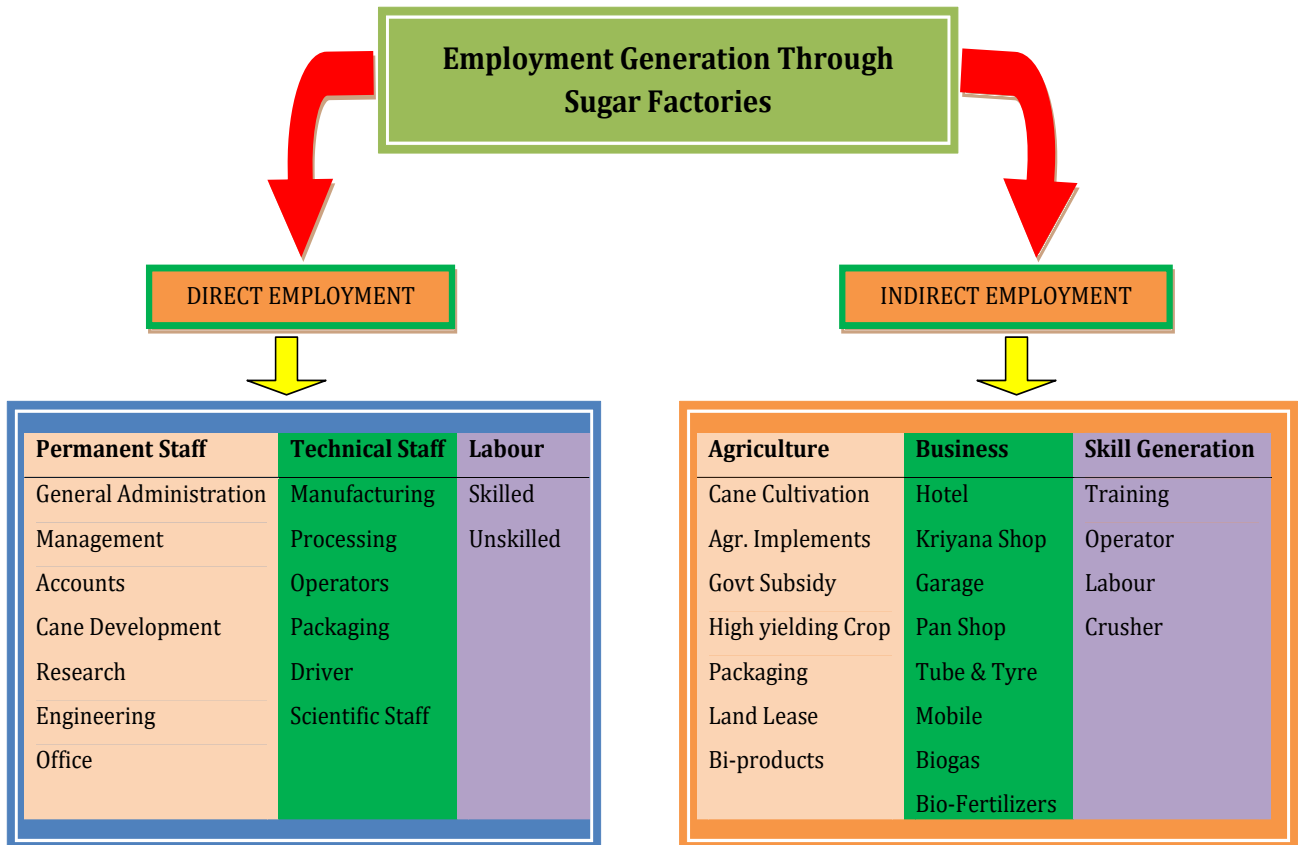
Employment Generation Through Sugar Factories

DIRECT EMPLOYMENT

INDIRECT EMPLOYMENT

| Permanent Staff | Technical Staff | Labour |
|---|---|---|
| General Administration | Manufacturing | Skilled |
| Management | Processing | Unskilled |
| Accounts | Operators | |
| Cane Development | Packaging | |
| Research | Driver | |
| Engineering | Scientific Staff | |
| Office | | |

| Agriculture | Business | Skill Generation |
|---|---|---|
| Cane Cultivation | Hotel | Training |
| Agr. Implements | Kriyana Shop | Operator |
| Govt Subsidy | Garage | Labour |
| High yielding Crop | Pan Shop | Crusher |
| Packaging | Tube & Tyre | |
| Land Lease | Mobile | |
| Bi-products | Biogas | |
| | Bio-Fertilizers | |